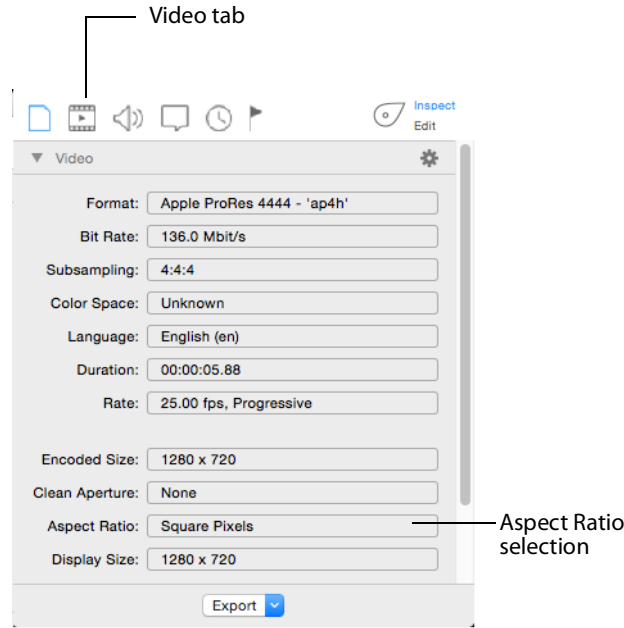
Video tab

Inspect
Edit

Video

Format: Apple ProRes 4444 - 'ap4h'
Bit Rate: 136.0 Mbit/s
Subsampling: 4:4:4
Color Space: Unknown
Language: English (en)
Duration: 00:00:05.88
Rate: 25.00 fps, Progressive

Encoded Size: 1280 x 720
Clean Aperture: None
Aspect Ratio: Square Pixels
Display Size: 1280 x 720

Aspect Ratio selection

Export